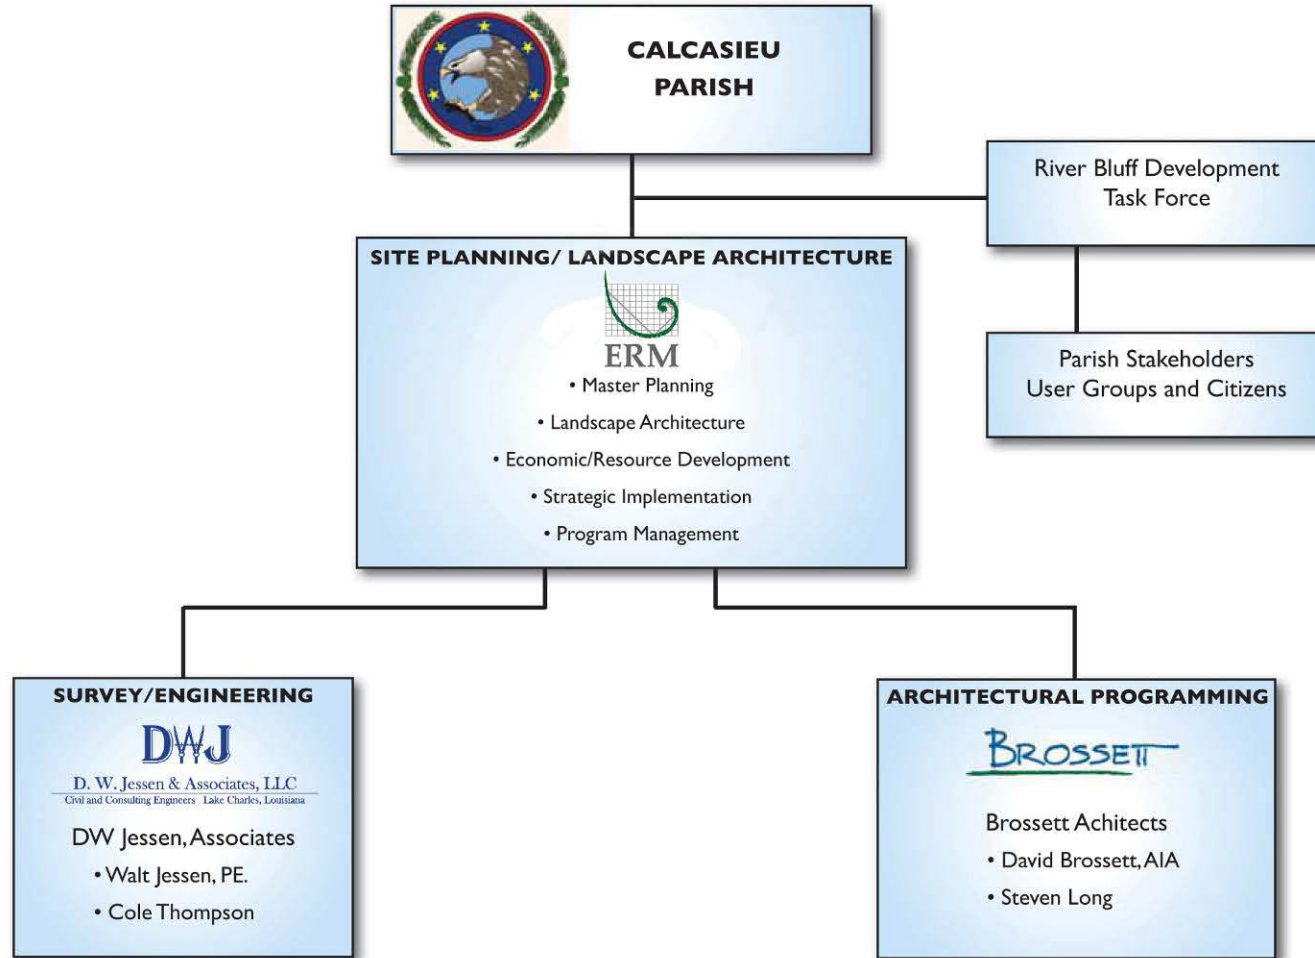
CALCASIEU PARISH

River Bluff Development Task Force

SITE PLANNING/ LANDSCAPE ARCHITECTURE

ERM

• Master Planning

• Landscape Architecture

• Economic/Resource Development

• Strategic Implementation

• Program Management

Parish Stakeholders User Groups and Citizens

SURVEY/ENGINEERING

DWJ

D. W. Jessen & Associates, LLC

Civil and Consulting Engineers Lake Charles, Louisiana

DW Jessen, Associates

• Walt Jessen, PE.

• Cole Thompson

ARCHITECTURAL PROGRAMMING

BROSSETT

Brossett Achitects

• David Brossett, AIA

• Steven Long